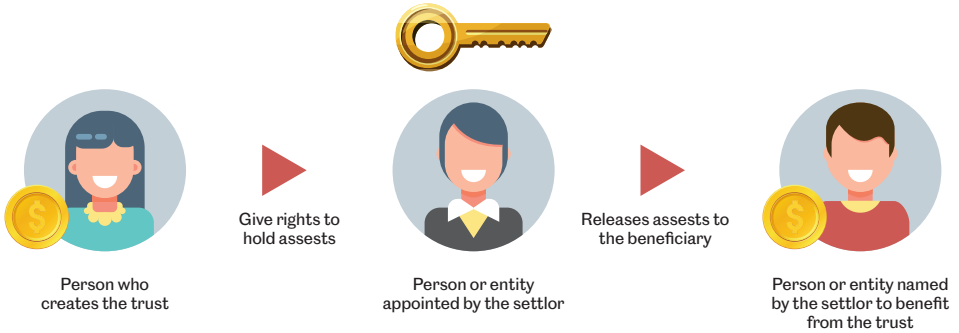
Give rights to hold assests

Releases assests to the beneficiary

Person who creates the trust

Person or entity appointed by the settlor

Person or entity named by the settlor to benefit from the trust